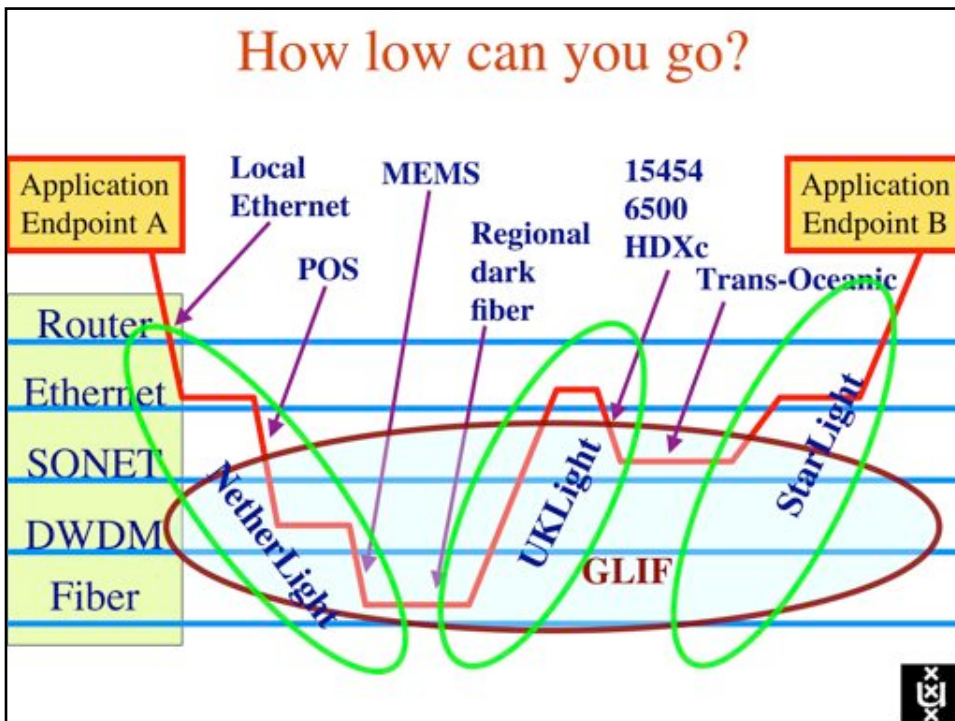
How low can you go?

Application Endpoint A

Local Ethernet

MEMS

15454 6500 HDXc

Application Endpoint B

POS

Regional dark fiber

Trans-Oceanic

Router

Ethernet

SONET

DWDM

Fiber

NetherLight

UKLight

StarLight

GLIF